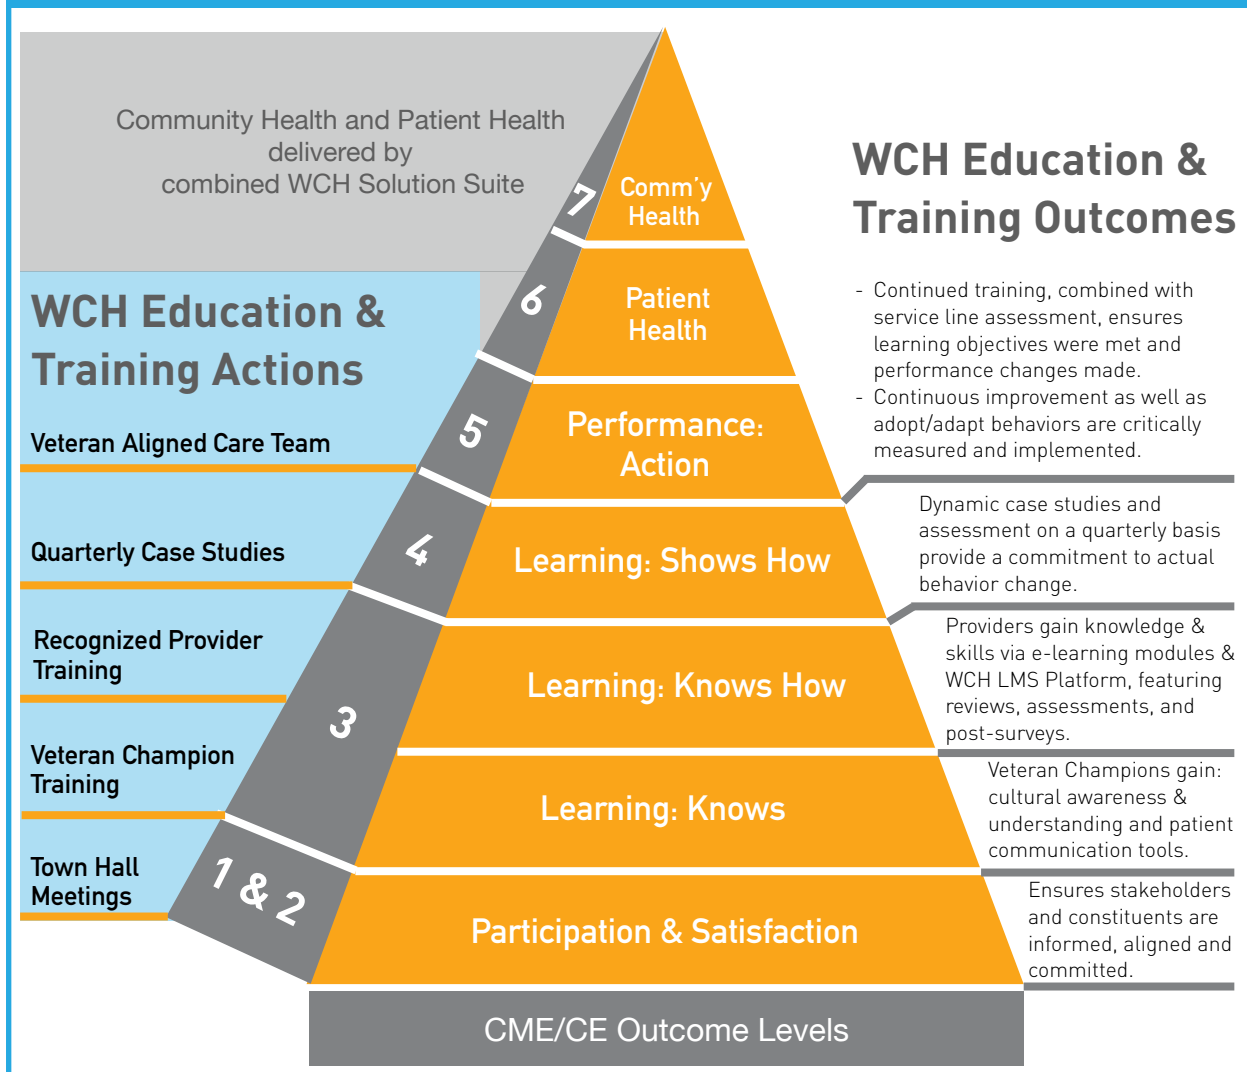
Community Health and Patient Health delivered by combined WCH Solution Suite

WCH Education & Training Actions

Veteran Aligned Care Team

Quarterly Case Studies

Recognized Provider Training

Veteran Champion Training

Town Hall Meetings

7
Comm'y Health

6
Patient Health

5
Performance: Action

4
Learning: Shows How

3
Learning: Knows How

Learning: Knows

1 & 2
Participation & Satisfaction

CME/CE Outcome Levels

WCH Education & Training Outcomes

- Continued training, combined with service line assessment, ensures learning objectives were met and performance changes made.
- Continuous improvement as well as adopt/adapt behaviors are critically measured and implemented.

Dynamic case studies and assessment on a quarterly basis provide a commitment to actual behavior change.

Providers gain knowledge & skills via e-learning modules & WCH LMS Platform, featuring reviews, assessments, and post-surveys.

Veteran Champions gain: cultural awareness & understanding and patient communication tools.

Ensures stakeholders and constituents are informed, aligned and committed.